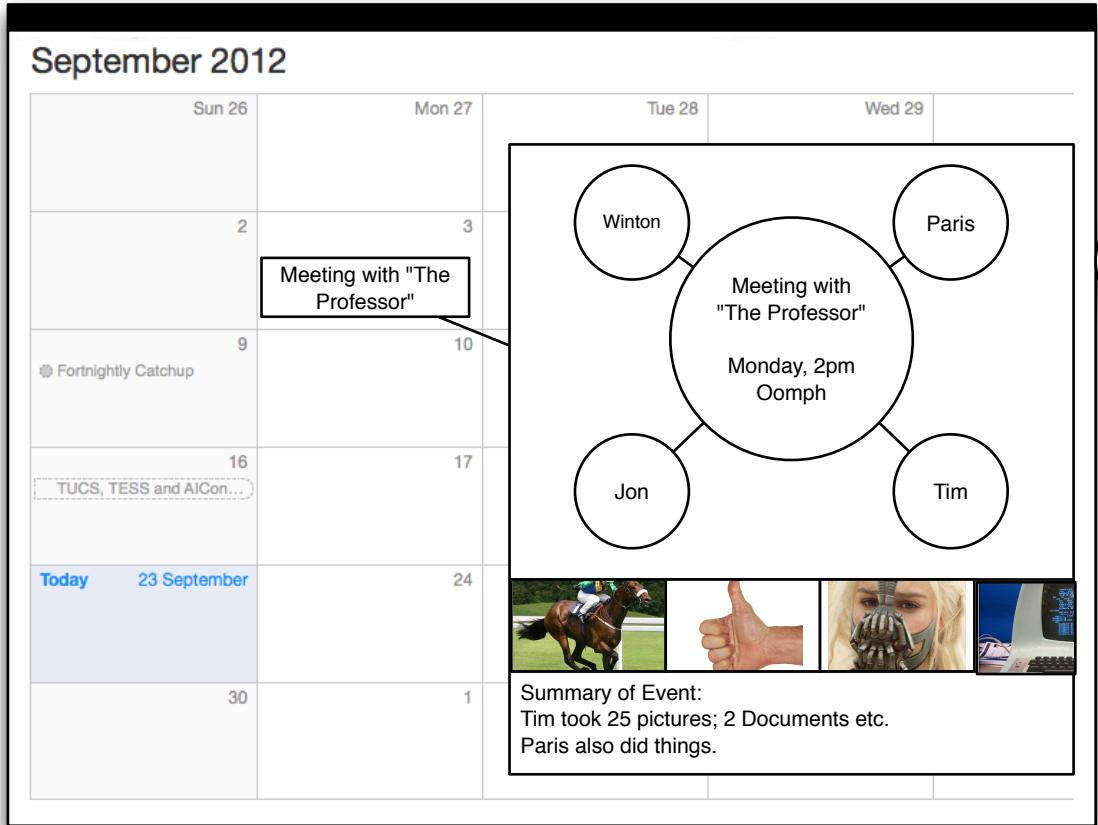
September 2012

Sun 26
Mon 27
Tue 28
Wed 29

2
3
Meeting with "The Professor"

9
Fortnightly Catchup
10

16
TUCS, TESS and AICon...
17

Today 23 September
24

30
1

Winton
Paris
Meeting with "The Professor"

Monday, 2pm
Oomph
Jon
Tim

Summary of Event:
Tim took 25 pictures; 2 Documents etc.
Paris also did things.